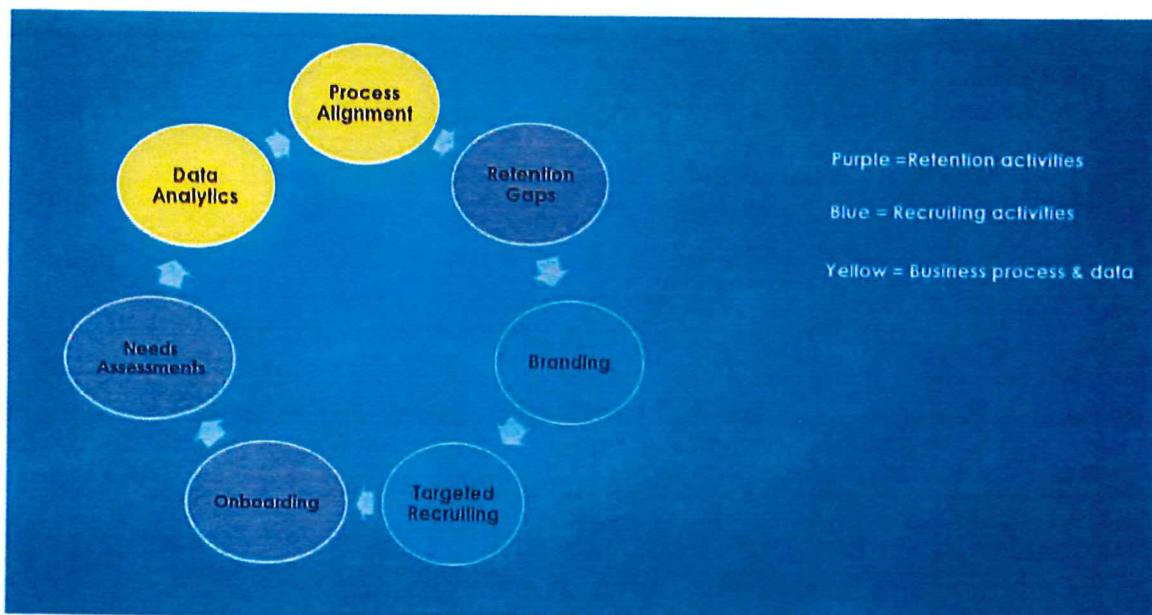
Process Alignment

Retention Gaps

Branding

Targeted Recruiting

Onboarding

Needs Assessments

Data Analytics

Purple =Retention activities

Blue = Recruiting activities

Yellow = Business process & data